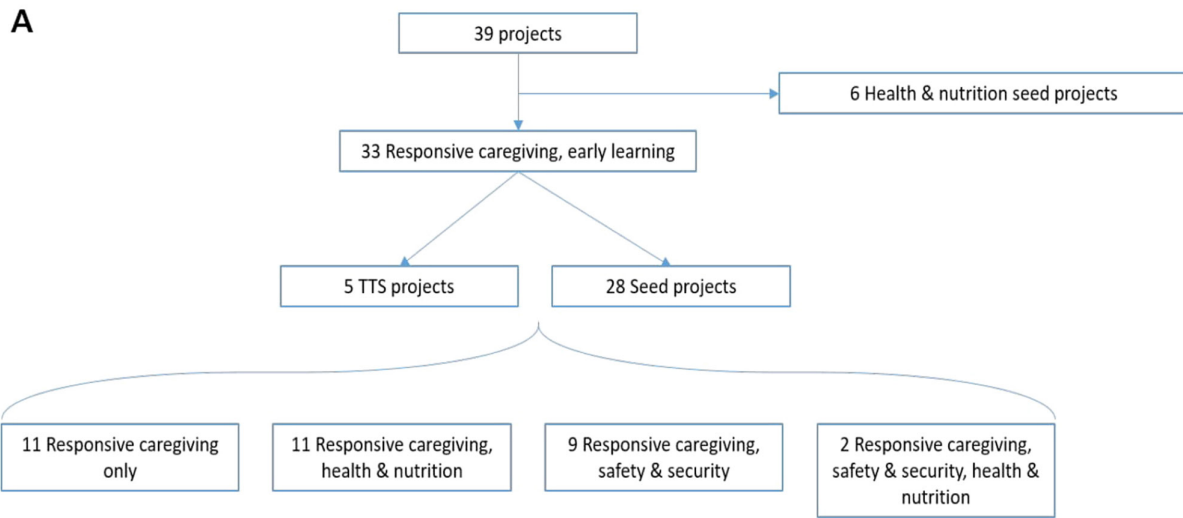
A

39 projects

6 Health & nutrition seed projects

33 Responsive caregiving, early learning

5 TTS projects

28 Seed projects

11 Responsive caregiving only

11 Responsive caregiving, health & nutrition

9 Responsive caregiving, safety & security

2 Responsive caregiving, safety & security, health & nutrition